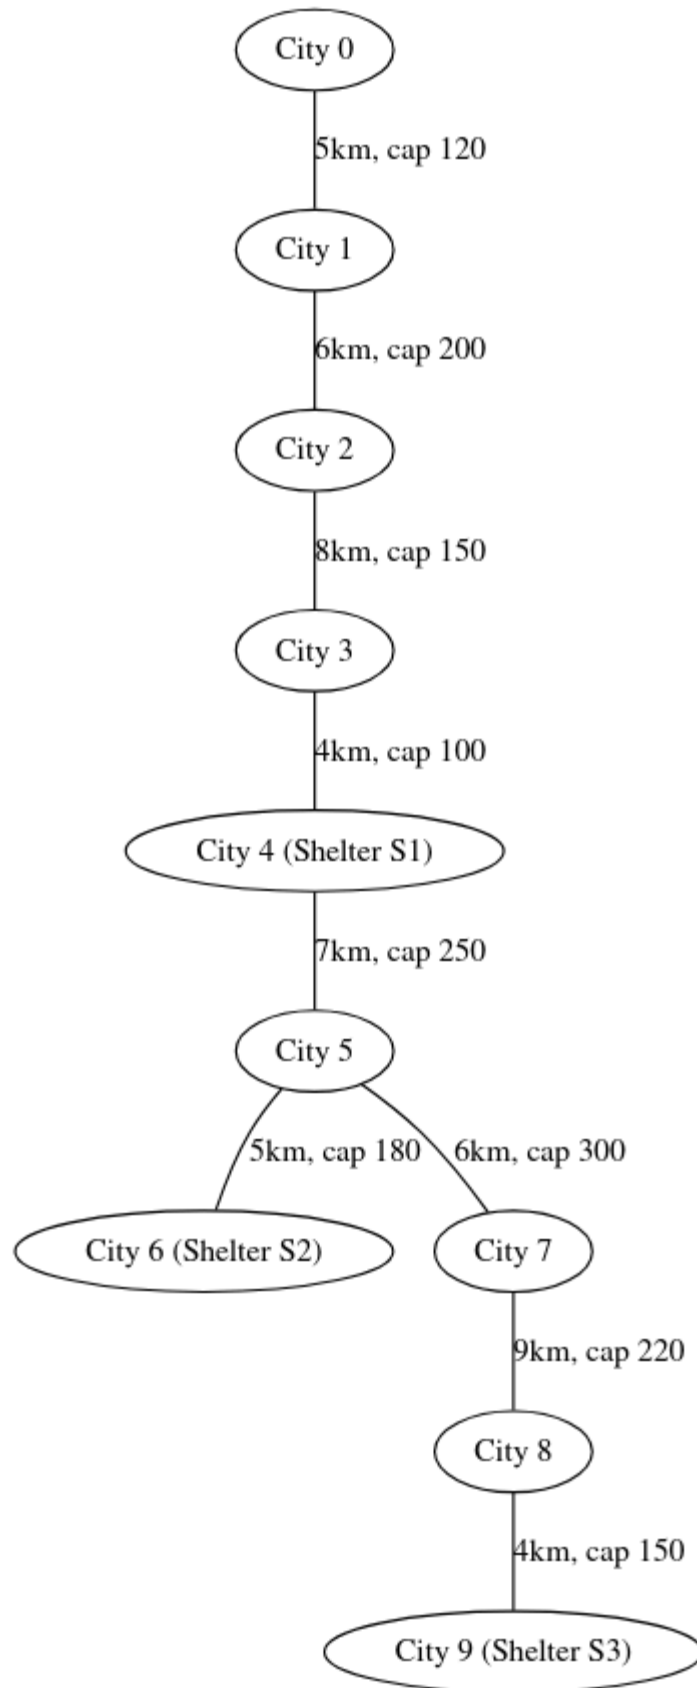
City 0

5km, cap 120

City 1

6km, cap 200

City 2

8km, cap 150

City 3

4km, cap 100

City 4 (Shelter S1)

7km, cap 250

City 5

5km, cap 180

6km, cap 300

City 6 (Shelter S2)

City 7

9km, cap 220

City 8

4km, cap 150

City 9 (Shelter S3)